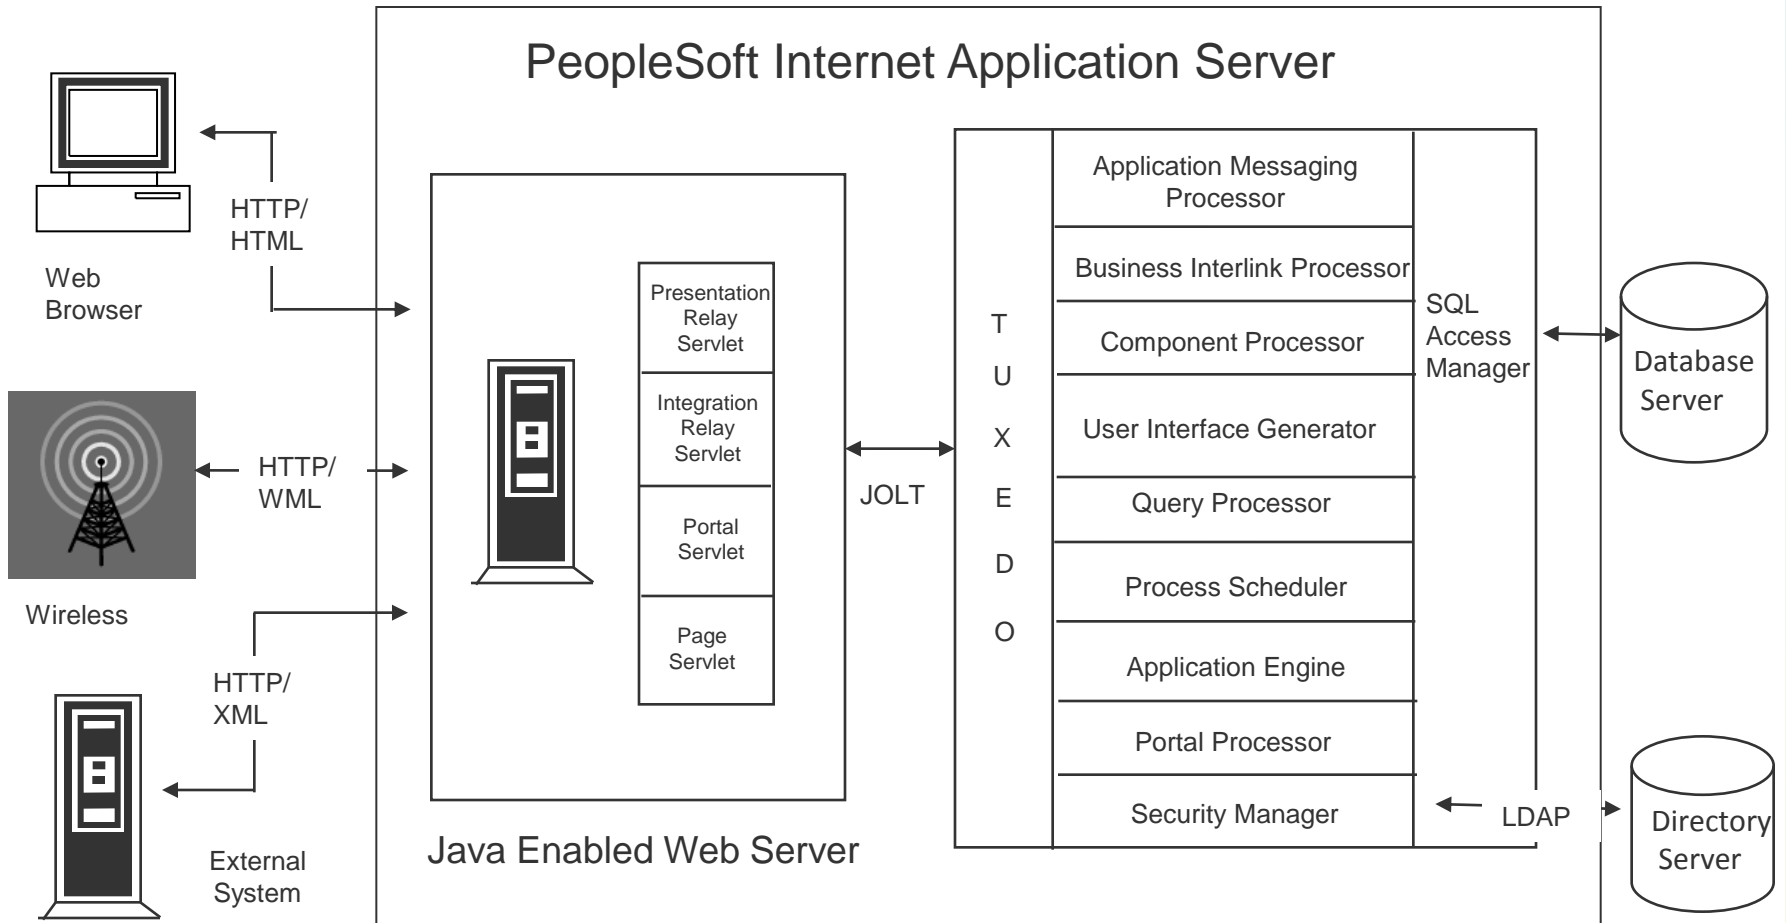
PeopleSoft Internet Application Server

Web Browser

HTTP/ HTML

HTTP/ WML

Wireless

HTTP/ XML

External System

Presentation Relay Servlet

Integration Relay Servlet

Portal Servlet

Page Servlet

Java Enabled Web Server

JOLT

T U X E D O

Application Messaging Processor

Business Interlink Processor

Component Processor

User Interface Generator

Query Processor

Process Scheduler

Application Engine

Portal Processor

Security Manager

SQL Access Manager

Database Server

LDAP

Directory Server